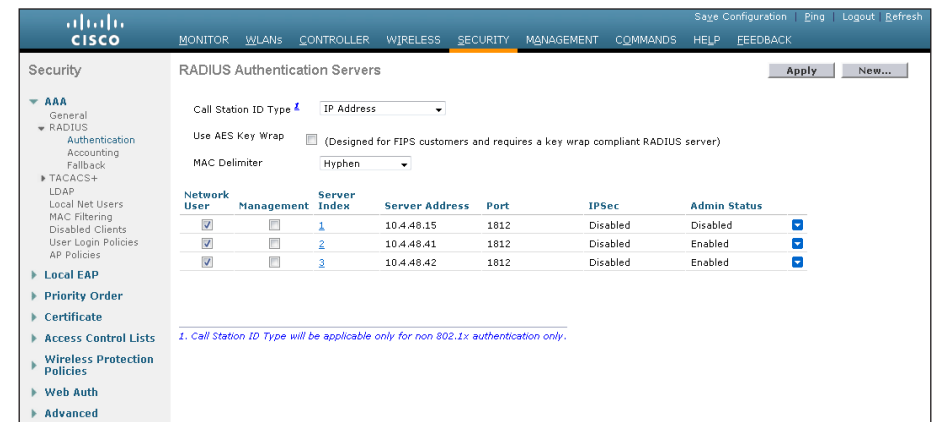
CISCO

Save Configuration | Ping | Logout | Refresh

MONITOR WLANs CONTROLLER WIRELESS SECURITY MANAGEMENT COMMANDS HELP FEEDBACK

Security

AAA
General
RADIUS
Authentication
Accounting
Fallback
TACACS+
LDAP
Local Net Users
MAC Filtering
Disabled Clients
User Login Policies
AP Policies

Local EAP

Priority Order

Certificate

Access Control Lists

Wireless Protection Policies

Web Auth

Advanced

RADIUS Authentication Servers

Apply New...

Call Station ID Type $^1$ IP Address

Use AES Key Wrap (Designed for FIPS customers and requires a key wrap compliant RADIUS server)

MAC Delimiter Hyphen

| Network User | Management | Server Index | Server Address | Port | IPSec | Admin Status |
|---|---|---|---|---|---|---|
| ☑ | ☐ | 1 | 10.4.48.15 | 1812 | Disabled | Disabled |
| ☑ | ☐ | 2 | 10.4.48.41 | 1812 | Disabled | Enabled |
| ☑ | ☐ | 3 | 10.4.48.42 | 1812 | Disabled | Enabled |

1. Call Station ID Type will be applicable only for non 802.1x authentication only.